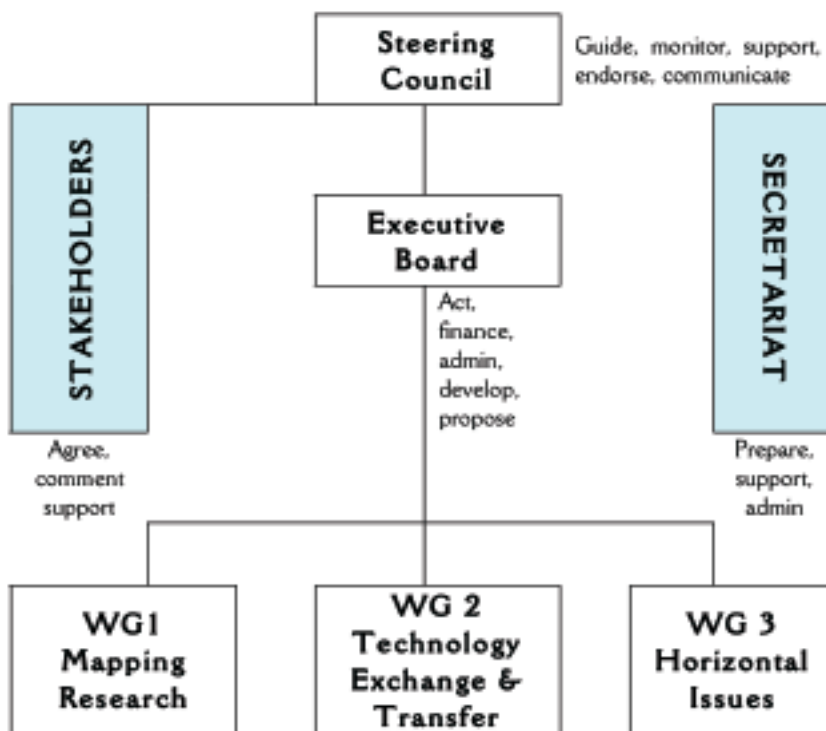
Steering Council

Guide, monitor, support, endorse, communicate

STAKEHOLDERS

Executive Board

SECRETARIAT

Act, finance, admin, develop, propose

Agree, comment support

Prepare, support, admin

WG1 Mapping Research

WG 2 Technology Exchange & Transfer

WG 3 Horizontal Issues